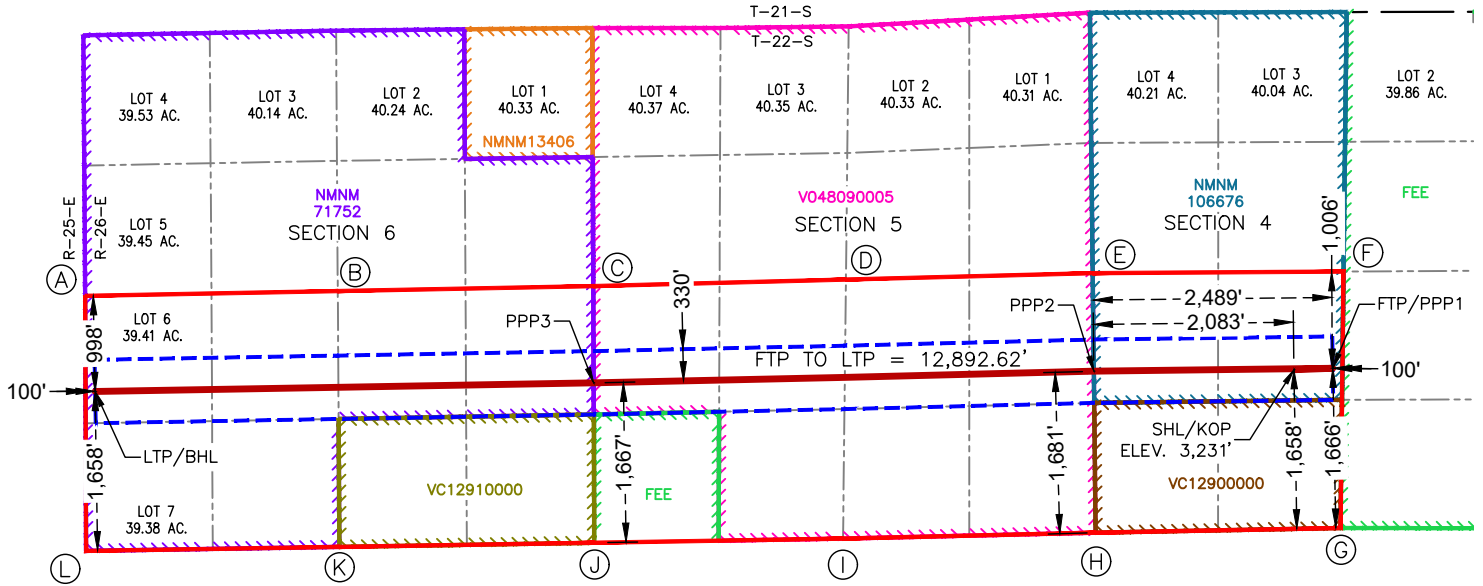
T-21-S
T-22-S

LOT 4
39.53 AC.

LOT 3
40.14 AC.

LOT 2
40.24 AC.

LOT 1
40.33 AC.

NMNM13406

LOT 4
40.37 AC.

LOT 3
40.35 AC.

LOT 2
40.33 AC.

LOT 1
40.31 AC.

LOT 4
40.21 AC.

LOT 3
40.04 AC.

LOT 2
39.86 AC.

R-25-E
R-26-E

LOT 5
39.45 AC.

NMNM
71752
SECTION 6

V048090005
SECTION 5

NMNM
106676
SECTION 4

FEE

1,006'

A B C D E F

330'

LOT 6
39.41 AC.

998'

PPP3

PPP2

2,489'

2,083'

FTP/PPP1

FTP TO LTP = 12,892.62'

100'

100'

LTP/BHL

1,658'

1,667'

FEE

1,681'

SHL/KOP
ELEV. 3,231'

1,658'

1,666'

VC12910000

VC12900000

LOT 7
39.38 AC.

L K J I H G